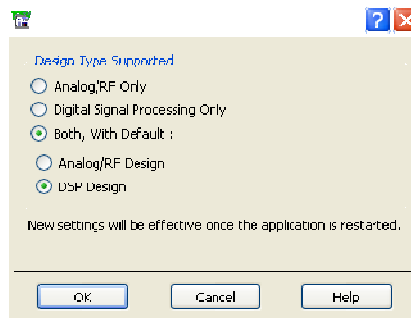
Design Type Supported

Analog/RF Only

Digital Signal Processing Only

Both, With Default :

Analog/RF Design

DSP Design

New settings will be effective once the application is restarted.

OK

Cancel

Help